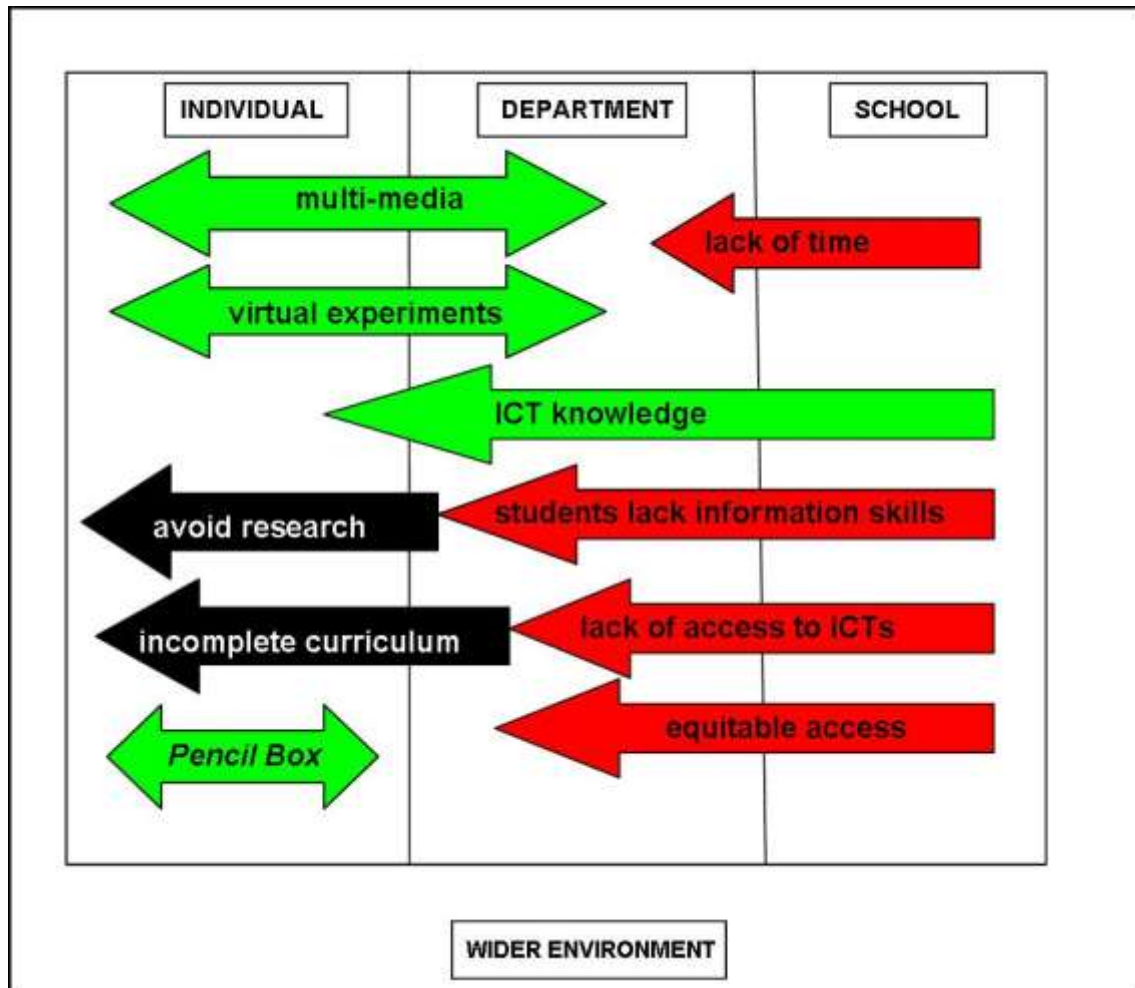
INDIVIDUAL

DEPARTMENT

SCHOOL

multi-media

lack of time

virtual experiments

ICT knowledge

avoid research

students lack information skills

incomplete curriculum

lack of access to ICTs

Pencil Box

equitable access

WIDER ENVIRONMENT